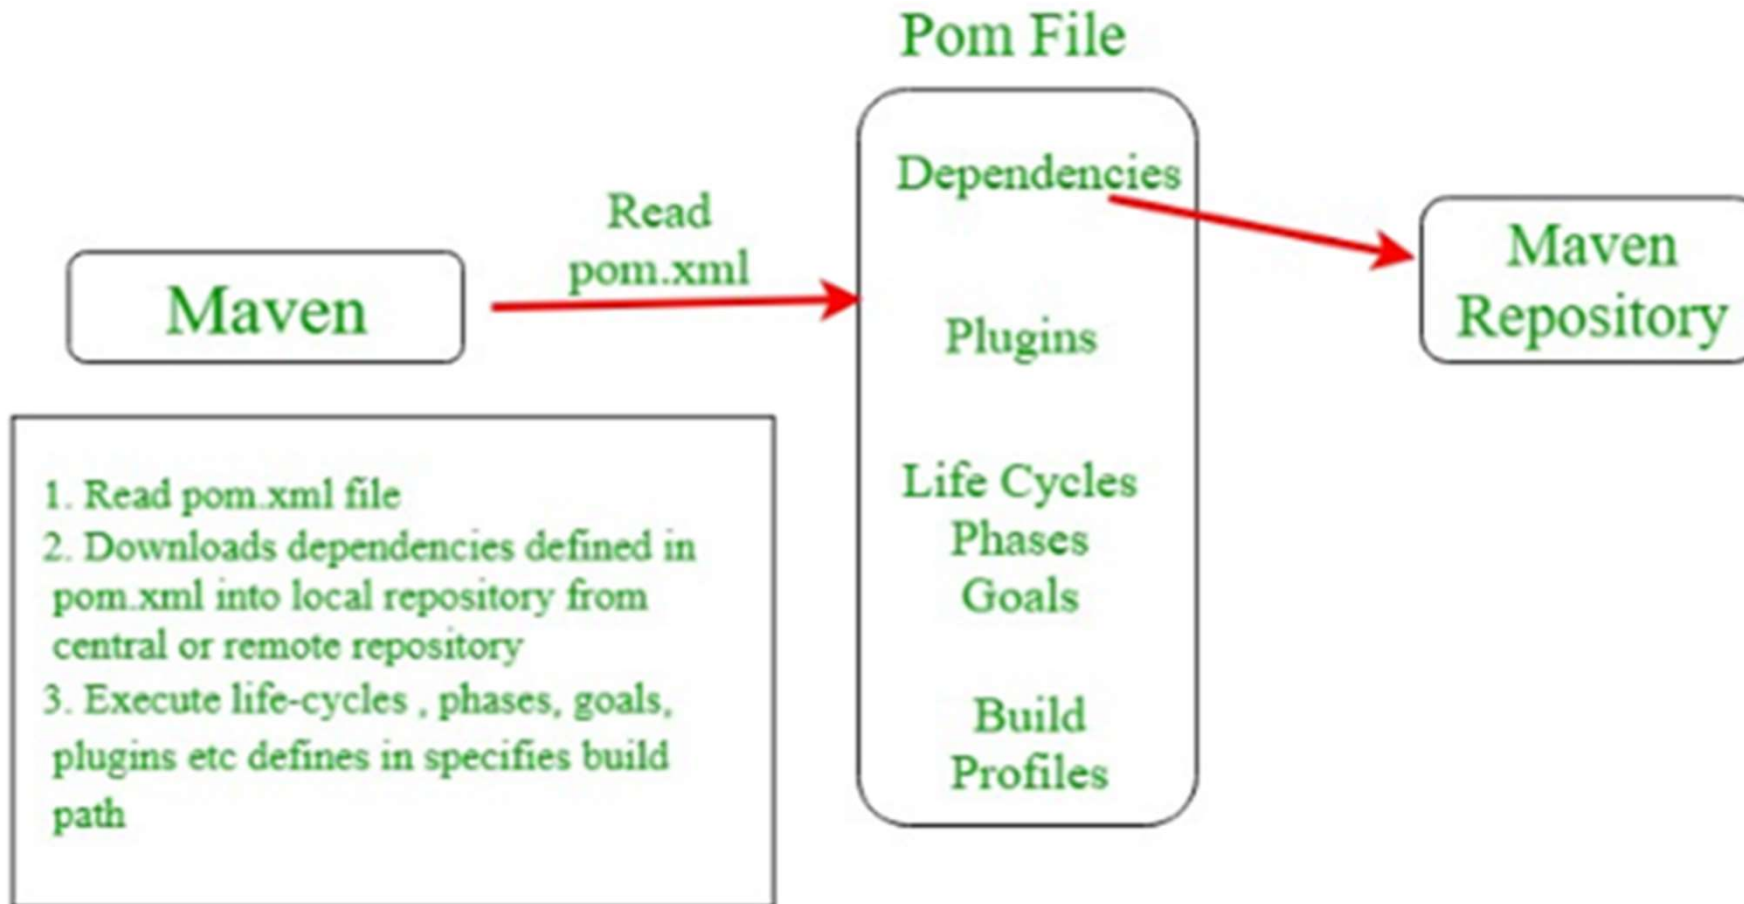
Pom File

Maven

Read pom.xml

Dependencies

Plugins

Life Cycles
Phases
Goals

Build
Profiles

Maven Repository

1. Read pom.xml file
2. Downloads dependencies defined in pom.xml into local repository from central or remote repository
3. Execute life-cycles , phases, goals, plugins etc defines in specifies build path